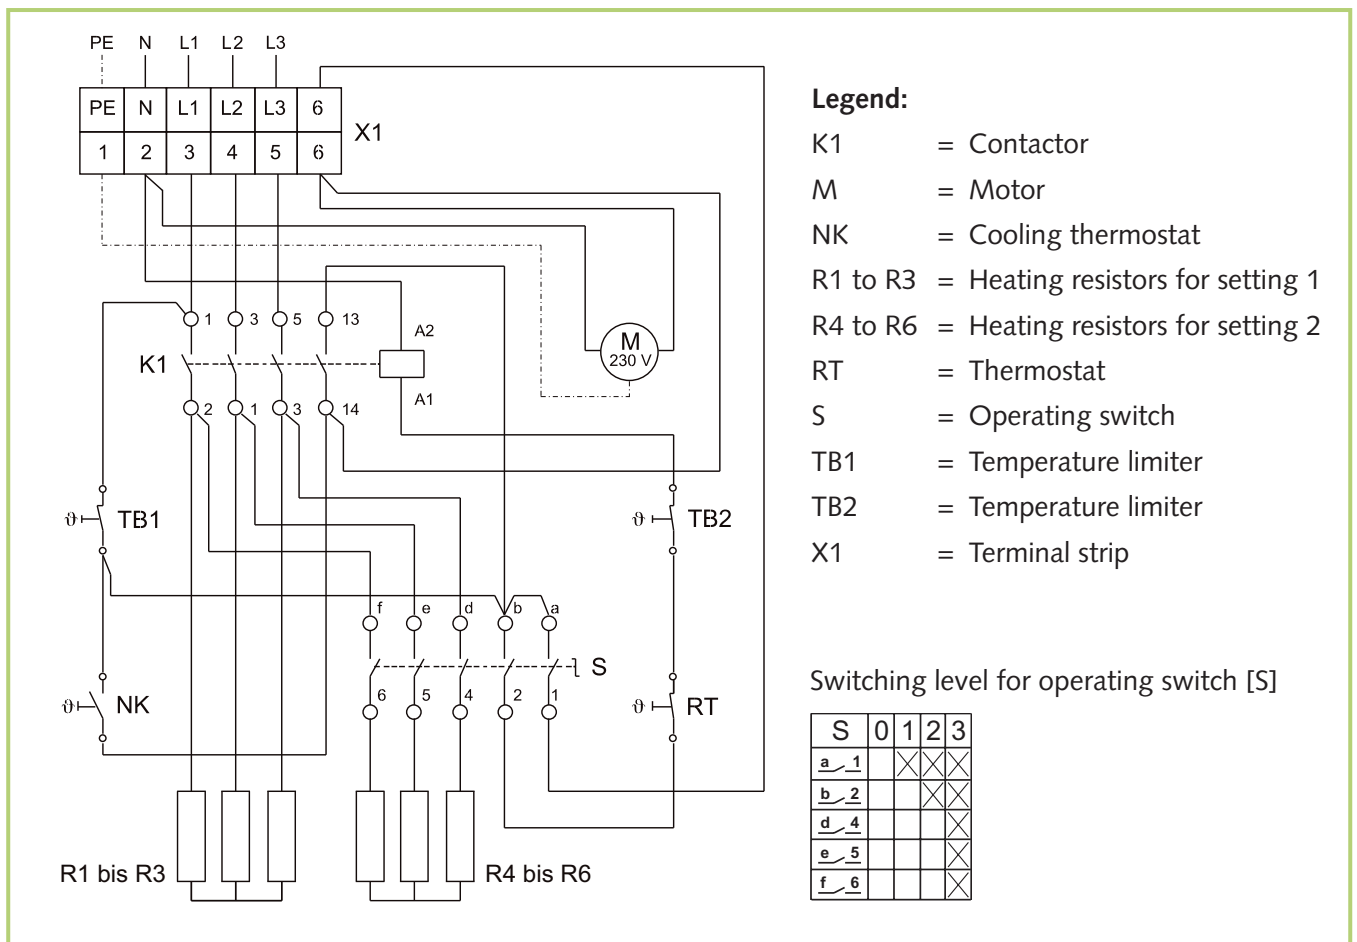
PE N L1 L2 L3

| PE | N | L1 | L2 | L3 | 6 |
|---|---|---|---|---|---|
| 1 | 2 | 3 | 4 | 5 | 6 |

X1

1 3 5 13
A2
K1
M
230 V
2 1 3 14
A1

ϑ TB1
ϑ TB2

f e d b a
S
6 5 4 2 1

ϑ NK
ϑ RT

R1 bis R3
R4 bis R6

Legend:
K1 = Contactor
M = Motor
NK = Cooling thermostat
R1 to R3 = Heating resistors for setting 1
R4 to R6 = Heating resistors for setting 2
RT = Thermostat
S = Operating switch
TB1 = Temperature limiter
TB2 = Temperature limiter
X1 = Terminal strip

Switching level for operating switch [S]

| S | 0 | 1 | 2 | 3 |
|---|---|---|---|---|
| a 1 | | X | X | X |
| b 2 | | | X | X |
| d 4 | | | | X |
| e 5 | | | | X |
| f 6 | | | | X |